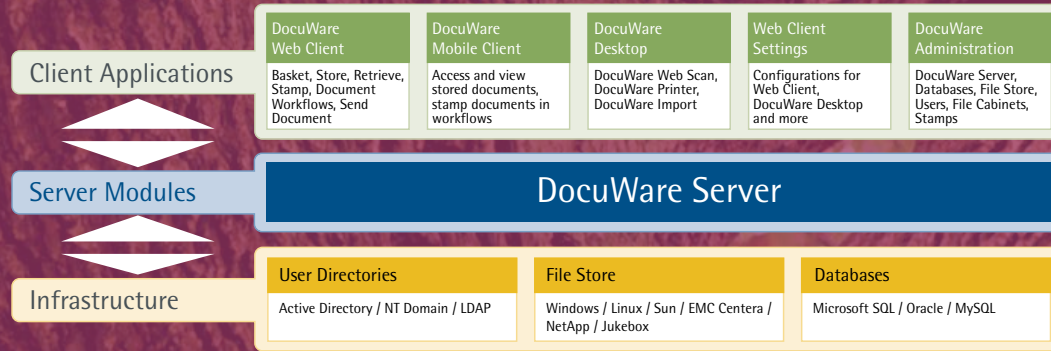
Client Applications

DocuWare Web Client
Basket, Store, Retrieve, Stamp, Document Workflows, Send Document

DocuWare Mobile Client
Access and view stored documents, stamp documents in workflows

DocuWare Desktop
DocuWare Web Scan, DocuWare Printer, DocuWare Import

Web Client Settings
Configurations for Web Client, DocuWare Desktop and more

DocuWare Administration
DocuWare Server, Databases, File Store, Users, File Cabinets, Stamps

Server Modules

DocuWare Server

Infrastructure

User Directories
Active Directory / NT Domain / LDAP

File Store
Windows / Linux / Sun / EMC Centera / NetApp / Jukebox

Databases
Microsoft SQL / Oracle / MySQL